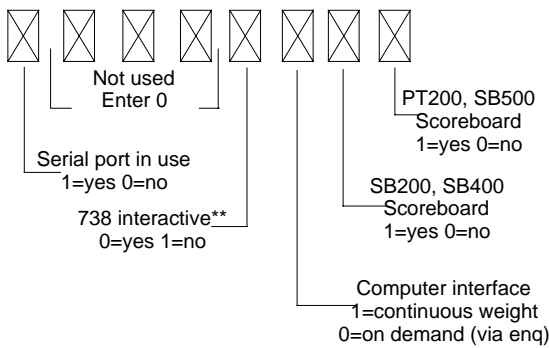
Not used
Enter 0

PT200, SB500
Scoreboard
1=yes 0=no

Serial port in use
1=yes 0=no

SB200, SB400
Scoreboard
1=yes 0=no

738 interactive**
0=yes 1=no

Computer interface
1=continuous weight
0=on demand (via enq)